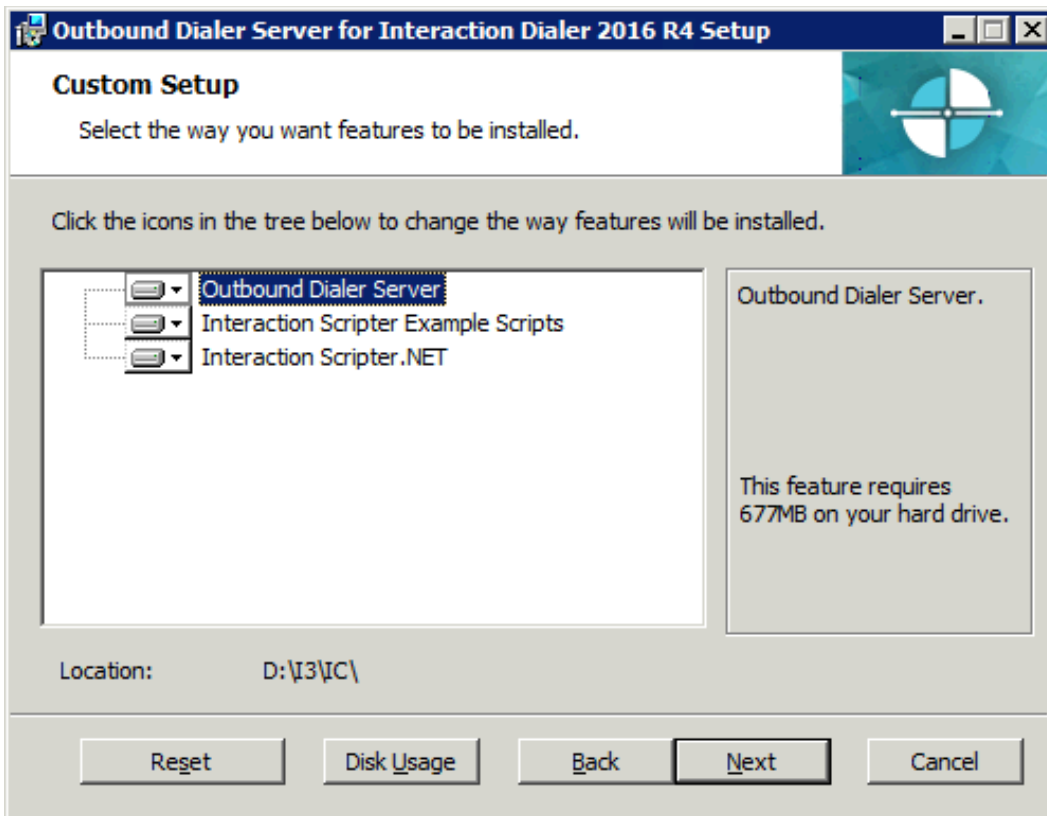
Outbound Dialer Server for Interaction Dialer 2016 R4 Setup

Custom Setup

Select the way you want features to be installed.

Click the icons in the tree below to change the way features will be installed.

Outbound Dialer Server
Interaction Scripter Example Scripts
Interaction Scripter.NET

Outbound Dialer Server.

This feature requires 677MB on your hard drive.

Location: D:\I3\IC\

Reset
Disk Usage
Back
Next
Cancel